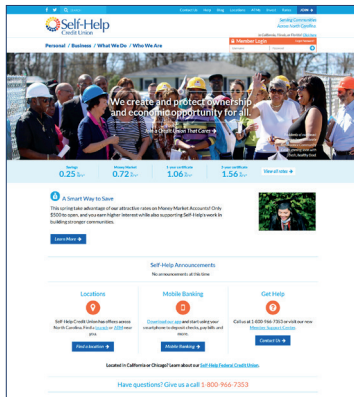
Contact Us Help Blog Locations ATMs Invest Rates JOIN

Self-Help Credit Union

Serving Communities Across North Carolina

Personal / Business / What We Do / Who We Are

Member Login

We create and protect ownership and economic opportunity for all.

Join a Credit Union That Cares

Savings 0.25
Money Market 0.72
1-year certificate 1.06
2-year certificate 1.56
View all rates

A Smart Way to Save

This spring take advantage of our attractive rates on Money Market Accounts! Only $500 to open, and you earn higher interest while also supporting Self-Help's work in building stronger communities.

Learn More

Self-Help Announcements

No announcements at this time

Locations

Self-Help Credit Union has offices across North Carolina. Find a branch or ATM near you.

Find a location

Mobile Banking

Download our app and start using your smartphone to deposit checks, pay bills and more.

Mobile Banking

Get Help

Call us at 1-800-966-7353 or visit our new Member Support Center.

Contact Us

Located in California or Chicago? Learn about our Self-Help Federal Credit Union.

Have questions? Give us a call 1-800-966-7353